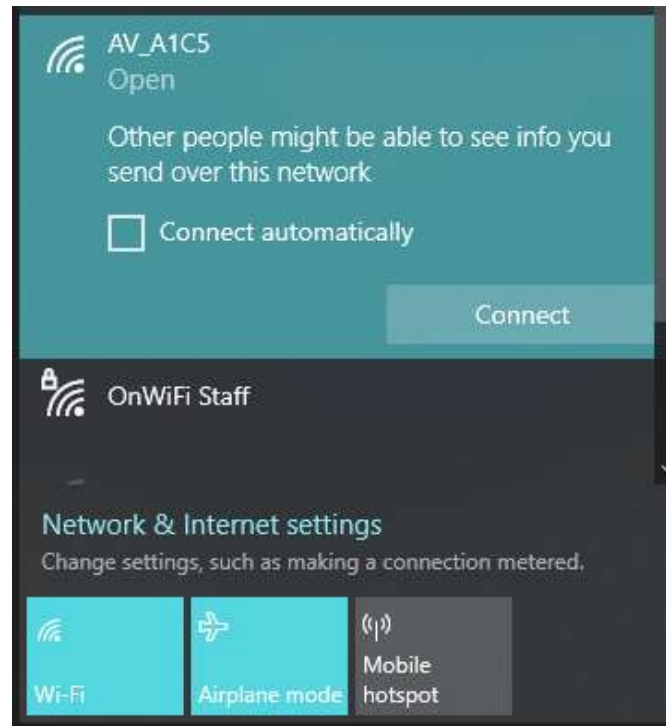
AV_A1C5
Open

Other people might be able to see info you send over this network

Connect automatically

Connect

OnWiFi Staff

Network & Internet settings
Change settings, such as making a connection metered.

Wi-Fi

Airplane mode

Mobile hotspot